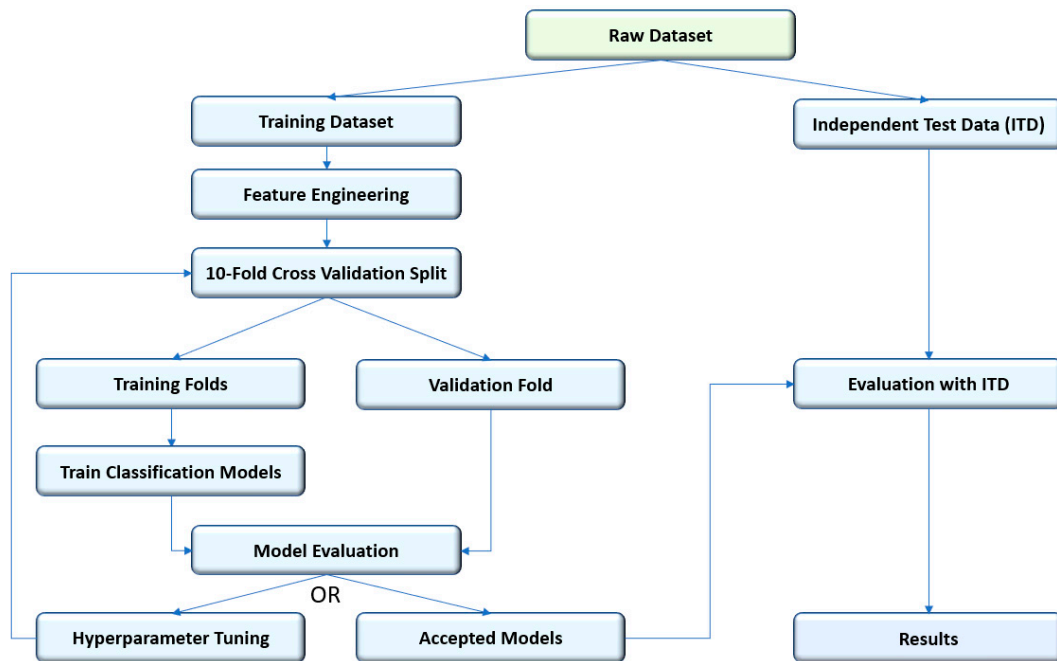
Raw Dataset

Training Dataset

Independent Test Data (ITD)

Feature Engineering

10-Fold Cross Validation Split

Training Folds

Validation Fold

Evaluation with ITD

Train Classification Models

Model Evaluation

OR

Hyperparameter Tuning

Accepted Models

Results